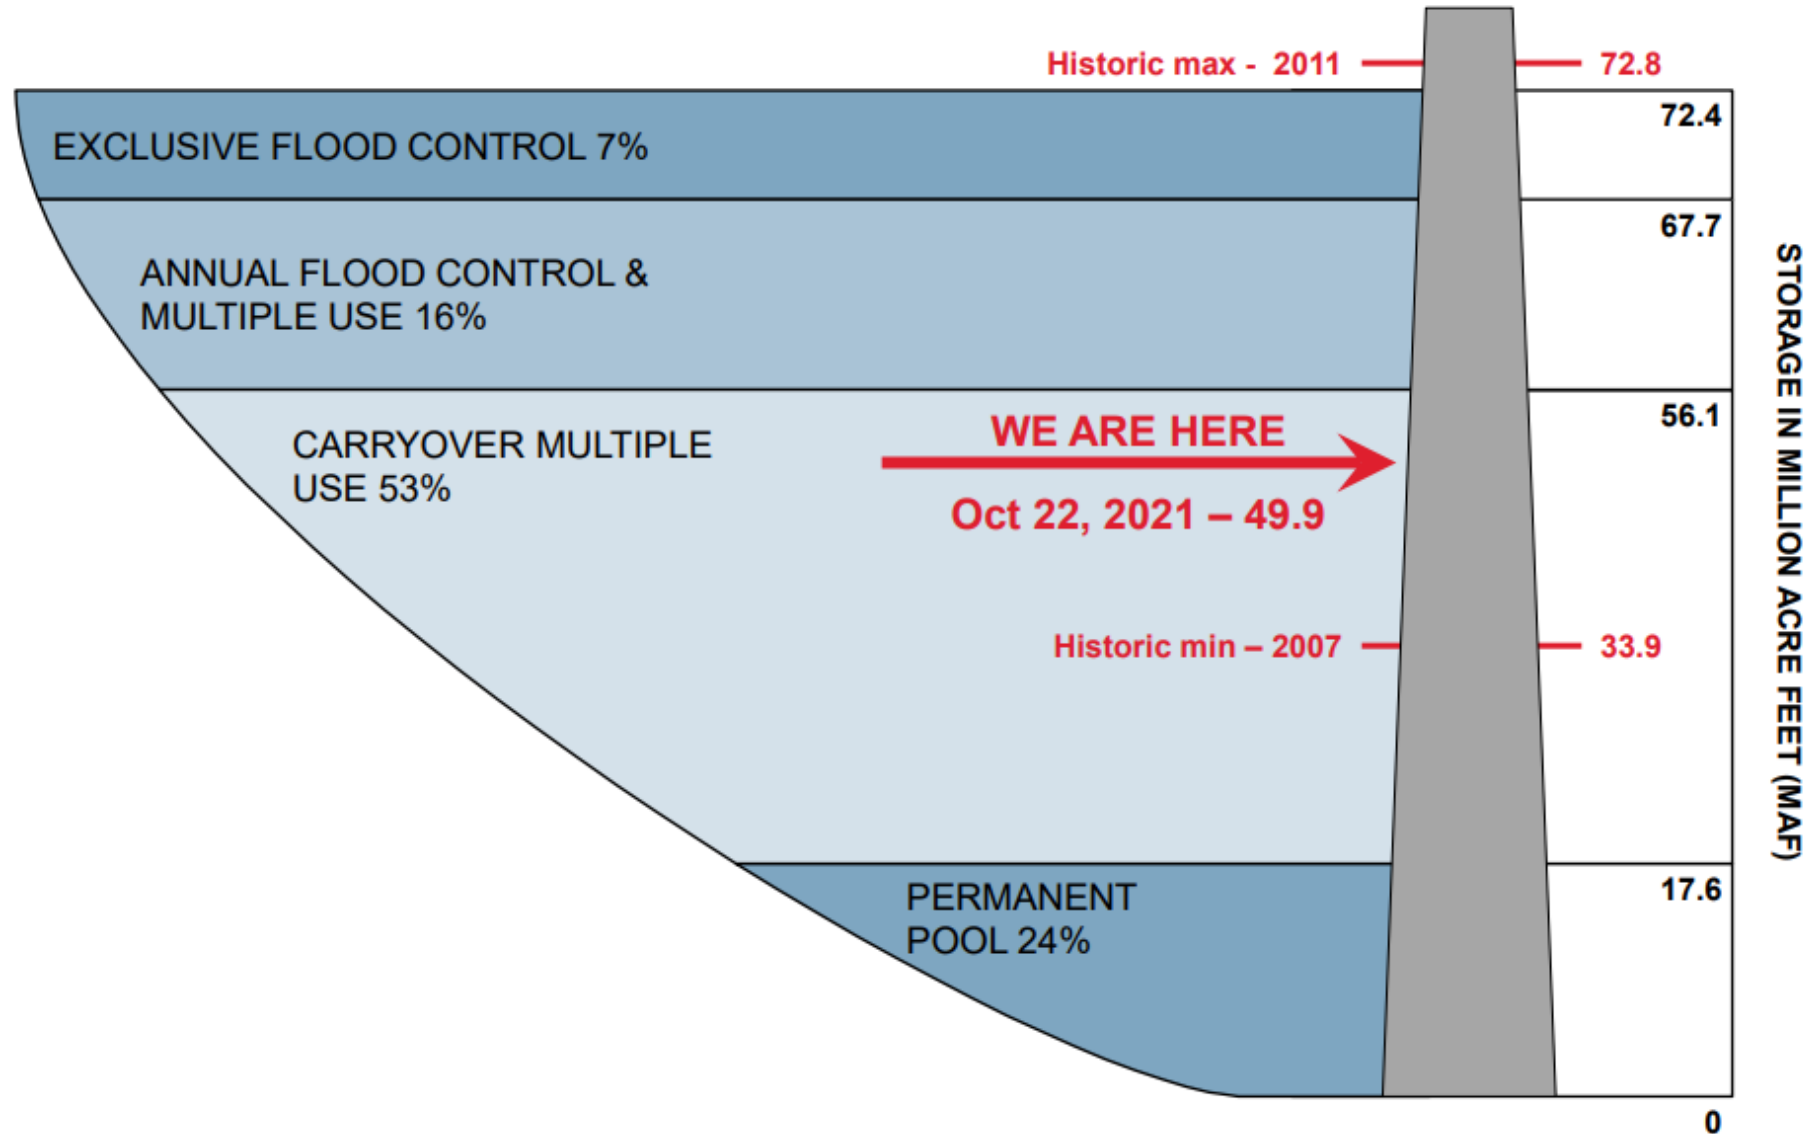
Historic max - 2011

72.8

72.4

EXCLUSIVE FLOOD CONTROL 7%

67.7

ANNUAL FLOOD CONTROL & MULTIPLE USE 16%

56.1

CARRYOVER MULTIPLE USE 53%

WE ARE HERE

Oct 22, 2021 – 49.9

Historic min – 2007

33.9

17.6

PERMANENT POOL 24%

0

STORAGE IN MILLION ACRE FEET (MAF)